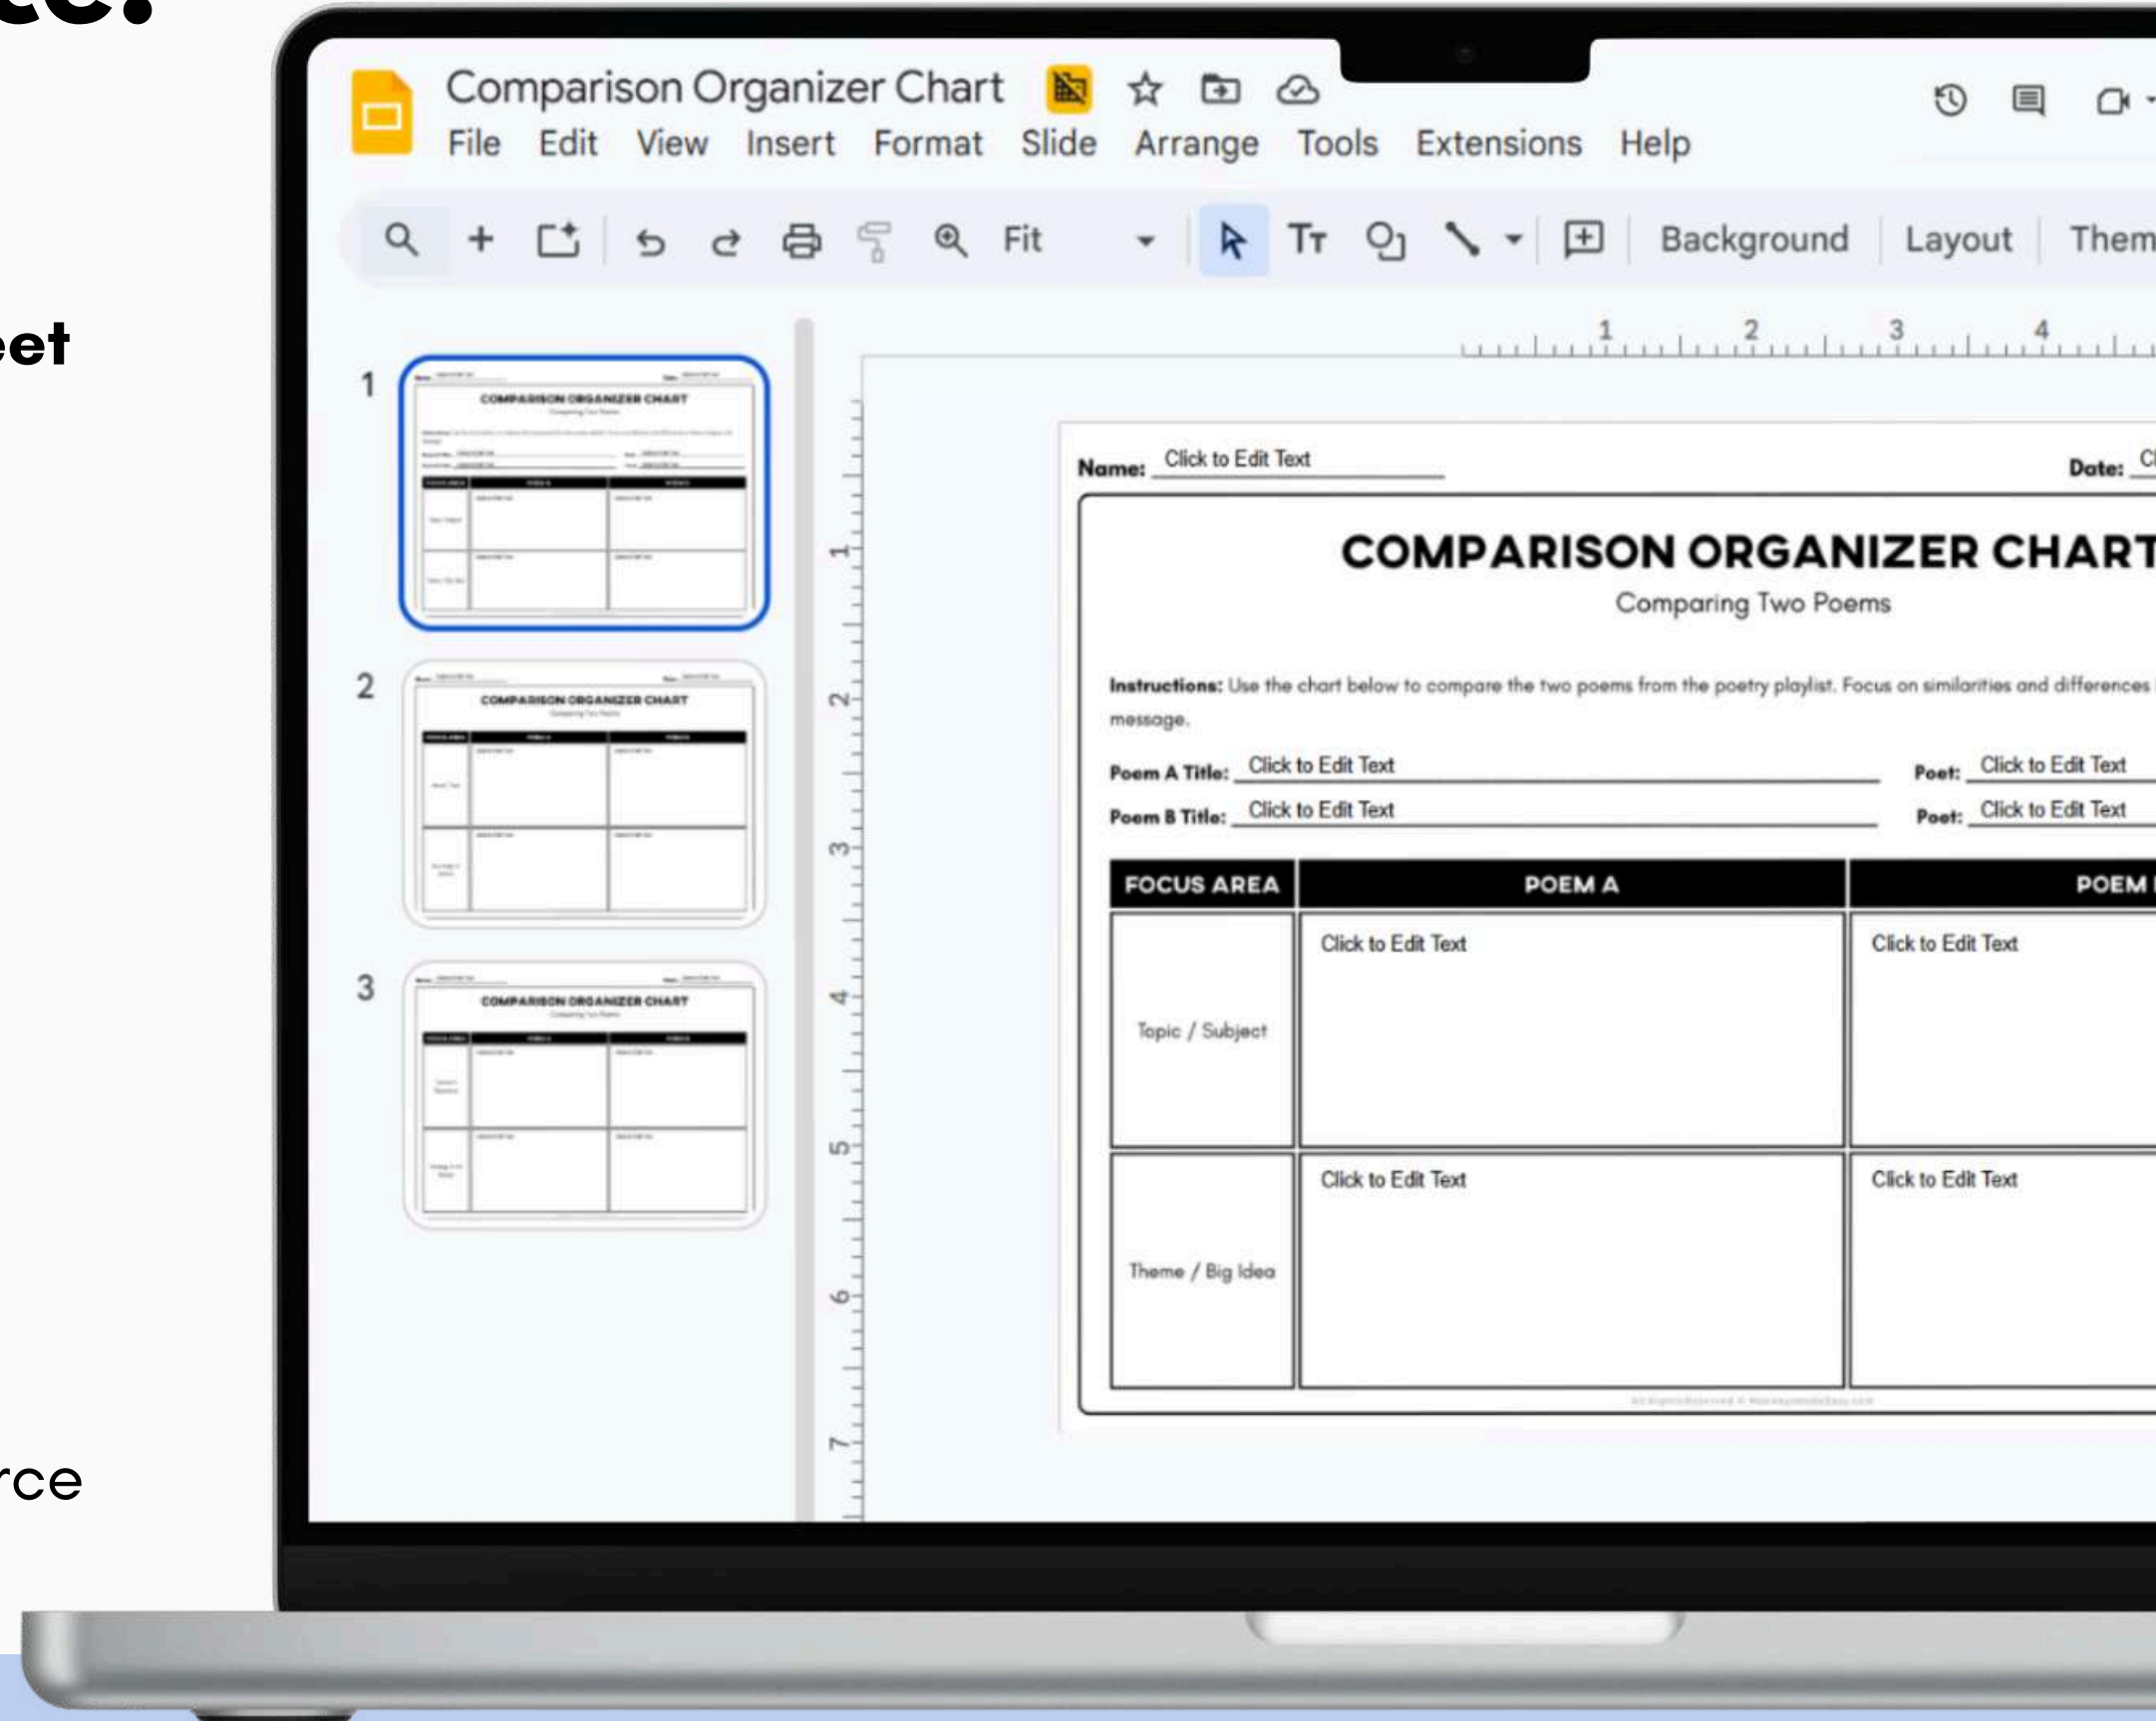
ce:

eet

rce

Comparison Organizer Chart

File Edit View Insert Format Slide Arrange Tools Extensions Help

Fit

Background Layout Them

1 2 3 4

1

2

3

1 2 3 4 5 6 7

Name: Click to Edit Text

Date: Cl

COMPARISON ORGANIZER CHART

Comparing Two Poems

Instructions: Use the chart below to compare the two poems from the poetry playlist. Focus on similarities and differences message.

Poem A Title: Click to Edit Text

Poet: Click to Edit Text

Poem B Title: Click to Edit Text

Poet: Click to Edit Text

| FOCUS AREA | POEM A | POEM |
|---|---|---|
| Topic / Subject | Click to Edit Text | Click to Edit Text |
| Theme / Big Idea | Click to Edit Text | Click to Edit Text |